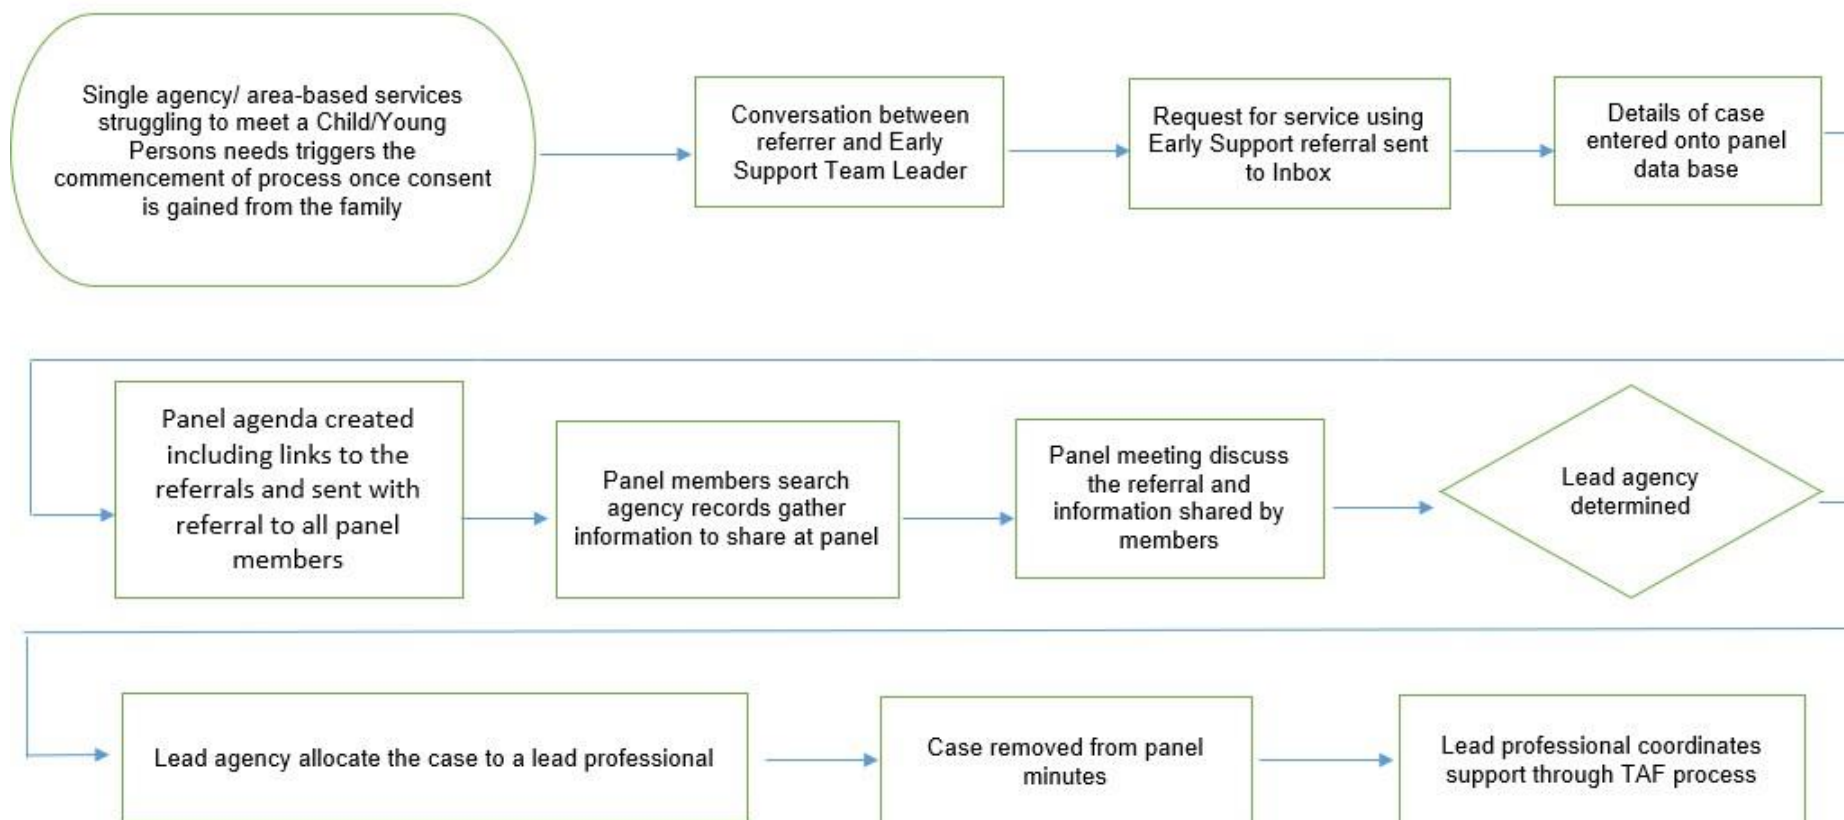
Single agency/ area-based services struggling to meet a Child/Young Persons needs triggers the commencement of process once consent is gained from the family

Conversation between referrer and Early Support Team Leader

Request for service using Early Support referral sent to Inbox

Details of case entered onto panel data base

Panel agenda created including links to the referrals and sent with referral to all panel members

Panel members search agency records gather information to share at panel

Panel meeting discuss the referral and information shared by members

Lead agency determined

Lead agency allocate the case to a lead professional

Case removed from panel minutes

Lead professional coordinates support through TAF process